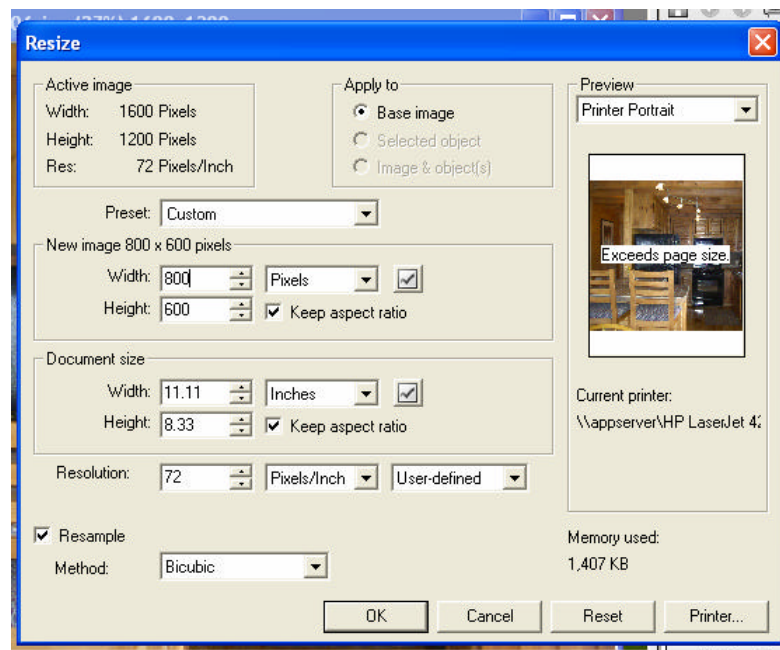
Resize

Active image
Width: 1600 Pixels
Height: 1200 Pixels
Res: 72 Pixels/Inch

Apply to
Base image
Selected object
Image & object(s)

Preview
Printer Portrait

Exceeds page size.

Preset: Custom

New image 800 x 600 pixels
Width: 800 Pixels
Height: 600 Keep aspect ratio

Document size
Width: 11.11 Inches
Height: 8.33 Keep aspect ratio

Resolution: 72 Pixels/Inch User-defined

Current printer:
\\appserver\HP LaserJet 4

Resample
Method: Bicubic

Memory used:
1,407 KB

OK Cancel Reset Printer...